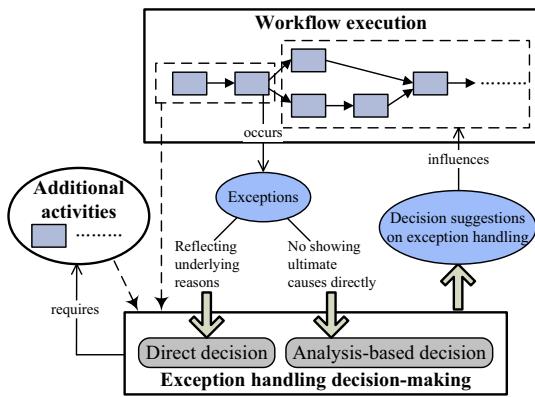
Workflow execution

occurs

influences

Additional activities

Exceptions

Decision suggestions on exception handling

Reflecting underlying reasons

No showing ultimate causes directly

requires

Direct decision

Analysis-based decision

Exception handling decision-making